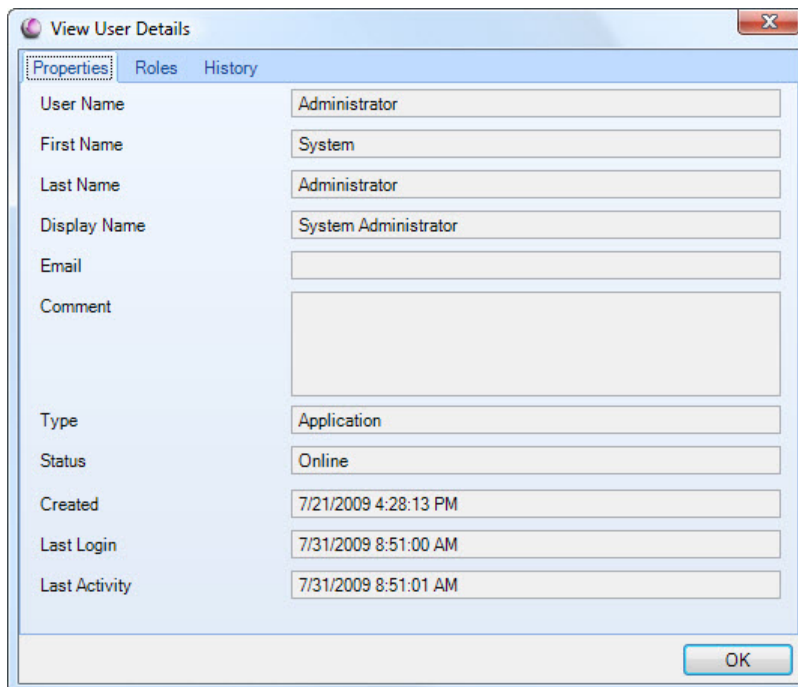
View User Details

Properties Roles History

User Name Administrator

First Name System

Last Name Administrator

Display Name System Administrator

Email

Comment

Type Application

Status Online

Created 7/21/2009 4:28:13 PM

Last Login 7/31/2009 8:51:00 AM

Last Activity 7/31/2009 8:51:01 AM

OK